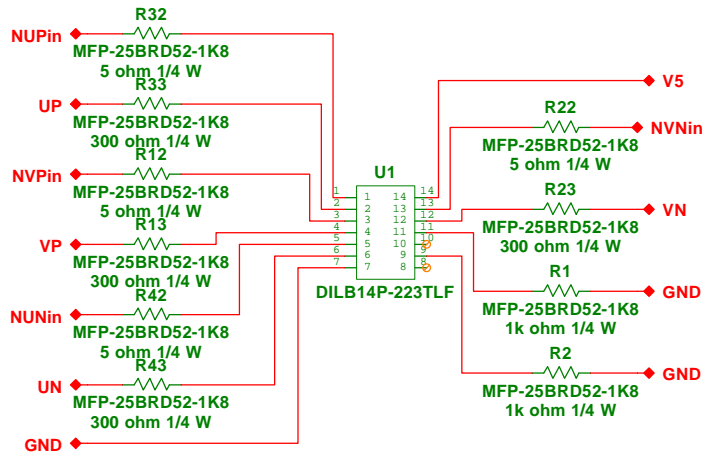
NUPin
R32
MFP-25BRD52-1K8
5 ohm 1/4 W

UP
R33
MFP-25BRD52-1K8
300 ohm 1/4 W

NVPin
R12
MFP-25BRD52-1K8
5 ohm 1/4 W

VP
R13
MFP-25BRD52-1K8
300 ohm 1/4 W

NUNin
R42
MFP-25BRD52-1K8
5 ohm 1/4 W

UN
R43
MFP-25BRD52-1K8
300 ohm 1/4 W

GND

U1
1 1 14 14
2 2 13 13
3 3 12 12
4 4 11 11
5 5 10 10
6 6 9 9
7 7 8 8
DILB14P-223TLF

V5

R22
NVNin
MFP-25BRD52-1K8
5 ohm 1/4 W

R23
VN
MFP-25BRD52-1K8
300 ohm 1/4 W

R1
GND
MFP-25BRD52-1K8
1k ohm 1/4 W

R2
GND
MFP-25BRD52-1K8
1k ohm 1/4 W